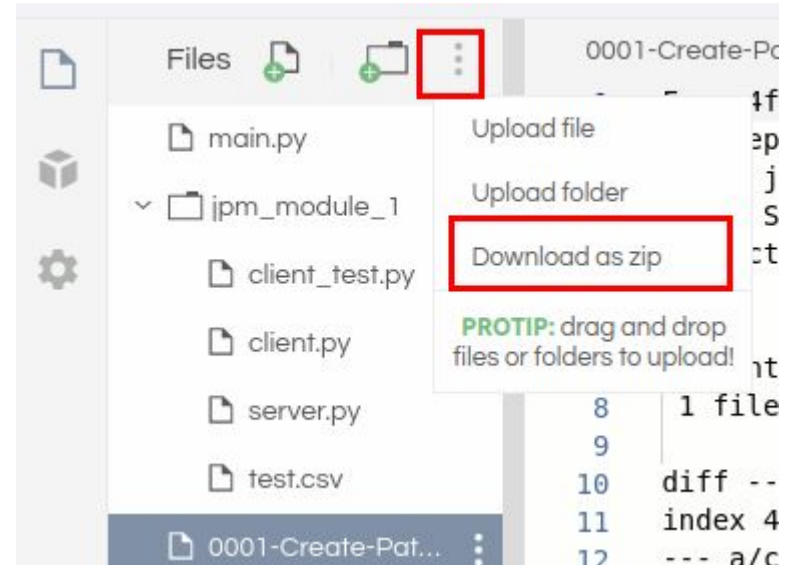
Files

main.py

jpm_module_1

client_test.py

client.py

server.py

test.csv

0001-Create-Pat...

Upload file

Upload folder

Download as zip

PROTIP: drag and drop files or folders to upload!

0001-Create-Pa

8 1 file

9

10 diff --

11 index 4

12 --- a/c